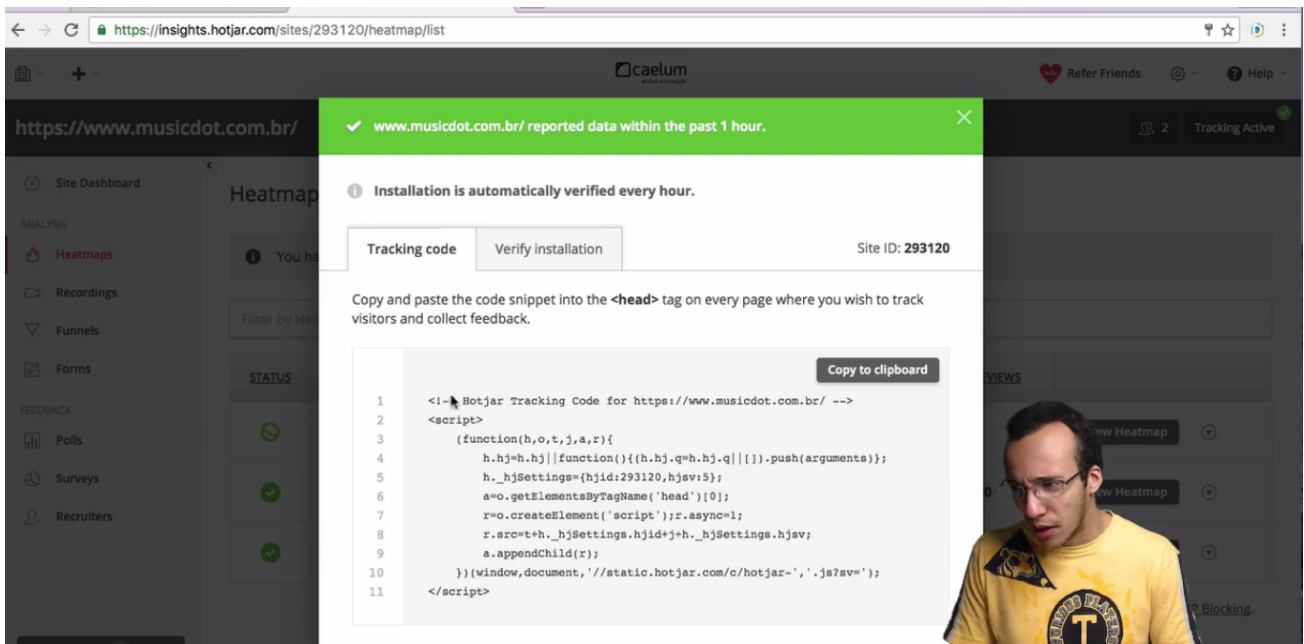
https://insights.hotjar.com/sites/293120/heatmap/list

caelum

Refer Friends

Help

https://www.musicdot.com.br/

2 Tracking Active

Site Dashboard

ANALYSIS

Heatmaps

Recordings

Funnels

Forms

FEEDBACK

Polls

Surveys

Recruiters

Heatmap

You ha

Filter by He

STATUS

VIEWS

View Heatmap

View Heatmap

Blocking.

www.musicdot.com.br/ reported data within the past 1 hour.

Installation is automatically verified every hour.

Tracking code | Verify installation

Site ID: 293120

Copy and paste the code snippet into the <head> tag on every page where you wish to track visitors and collect feedback.

Copy to clipboard

```
1  <!-- Hotjar Tracking Code for https://www.musicdot.com.br/ -->
2  <script>
3      (function(h,o,t,j,a,r){
4          h.hj=h.hj||function(){(h.hj.q=h.hj.q||[]).push(arguments)};
5          h._hjSettings={hjid:293120,hjsv:5};
6          a=o.getElementsByTagName('head')[0];
7          r=o.createElement('script');r.async=1;
8          r.src=t+h._hjSettings.hjid+j+h._hjSettings.hjsv;
9          a.appendChild(r);
10     })(window,document,'//static.hotjar.com/c/hotjar-','.js?sv=');
11 </script>
```